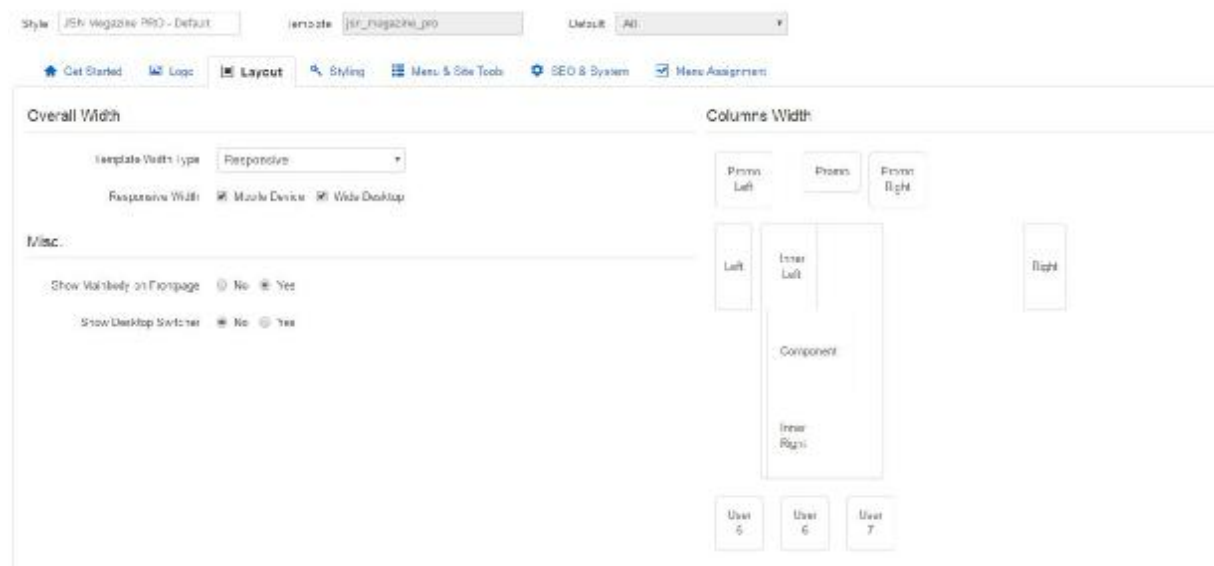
Style JSN Magazine PRO - Default Template jsn_magazine_pro Default All

Get Started Logo Layout Styling Menu & Site Tools SEO & System Menu Assignment

Overall Width

Template Width Type Responsive

Responsive Width Mobile Device Wide Desktop

Misc.

Show Mainbody on Frontpage No Yes

Show Desktop Switcher No Yes

Columns Width

Promo Left

Promo

Promo Right

Left

Inner Left

Right

Component

Inner Right

User 5

User 6

User 7